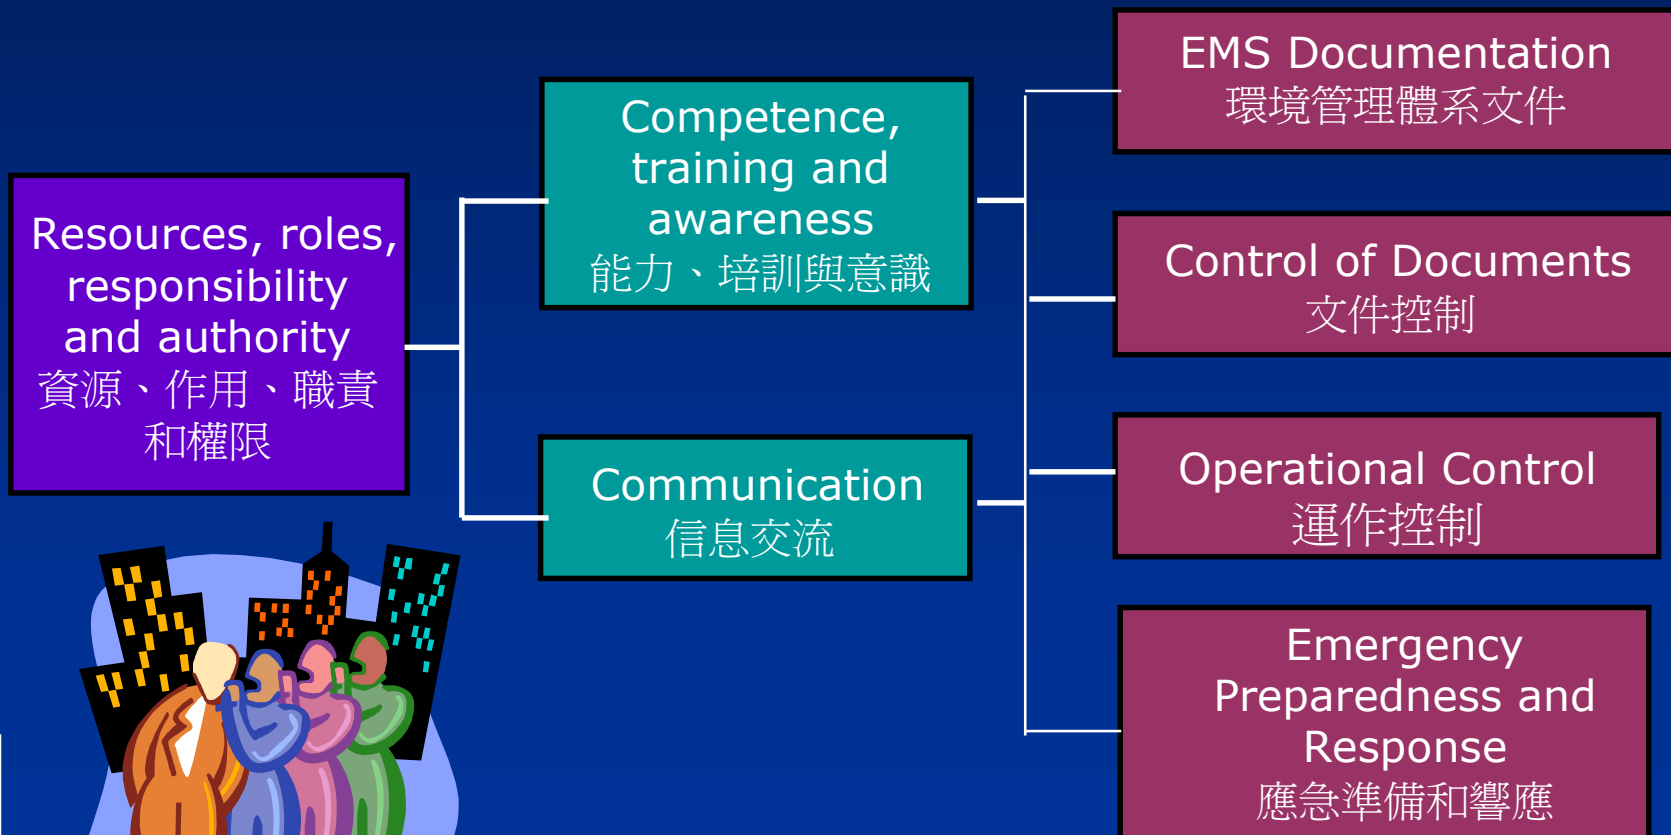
Resources, roles, responsibility and authority
資源、作用、職責和權限

Competence, training and awareness
能力、培訓與意識

Communication
信息交流

EMS Documentation
環境管理體系文件

Control of Documents
文件控制

Operational Control
運作控制

Emergency Preparedness and Response
應急準備和響應